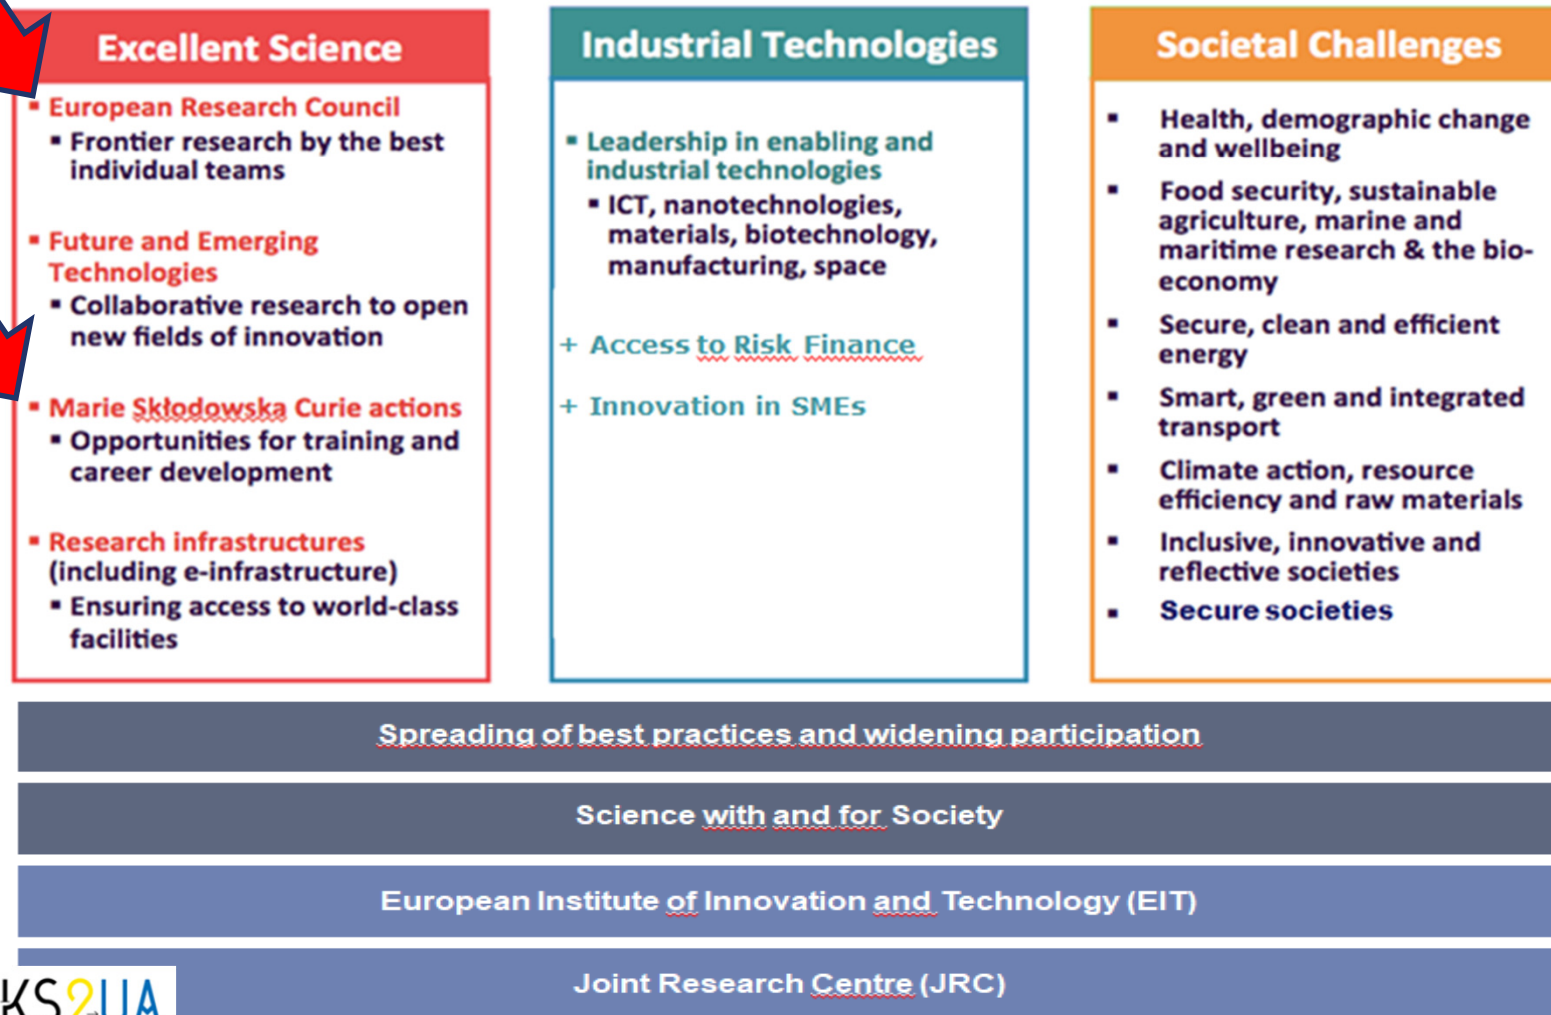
Excellent Science

▪ European Research Council
▪ Frontier research by the best individual teams

▪ Future and Emerging Technologies
▪ Collaborative research to open new fields of innovation

▪ Marie Skłodowska Curie actions
▪ Opportunities for training and career development

▪ Research infrastructures (including e-infrastructure)
▪ Ensuring access to world-class facilities

Industrial Technologies

▪ Leadership in enabling and industrial technologies
▪ ICT, nanotechnologies, materials, biotechnology, manufacturing, space

+ Access to Risk Finance

+ Innovation in SMEs

Societal Challenges

▪ Health, demographic change and wellbeing
▪ Food security, sustainable agriculture, marine and maritime research & the bio-economy
▪ Secure, clean and efficient energy
▪ Smart, green and integrated transport
▪ Climate action, resource efficiency and raw materials
▪ Inclusive, innovative and reflective societies
▪ Secure societies

Spreading of best practices and widening participation

Science with and for Society

European Institute of Innovation and Technology (EIT)

Joint Research Centre (JRC)

KS2UA